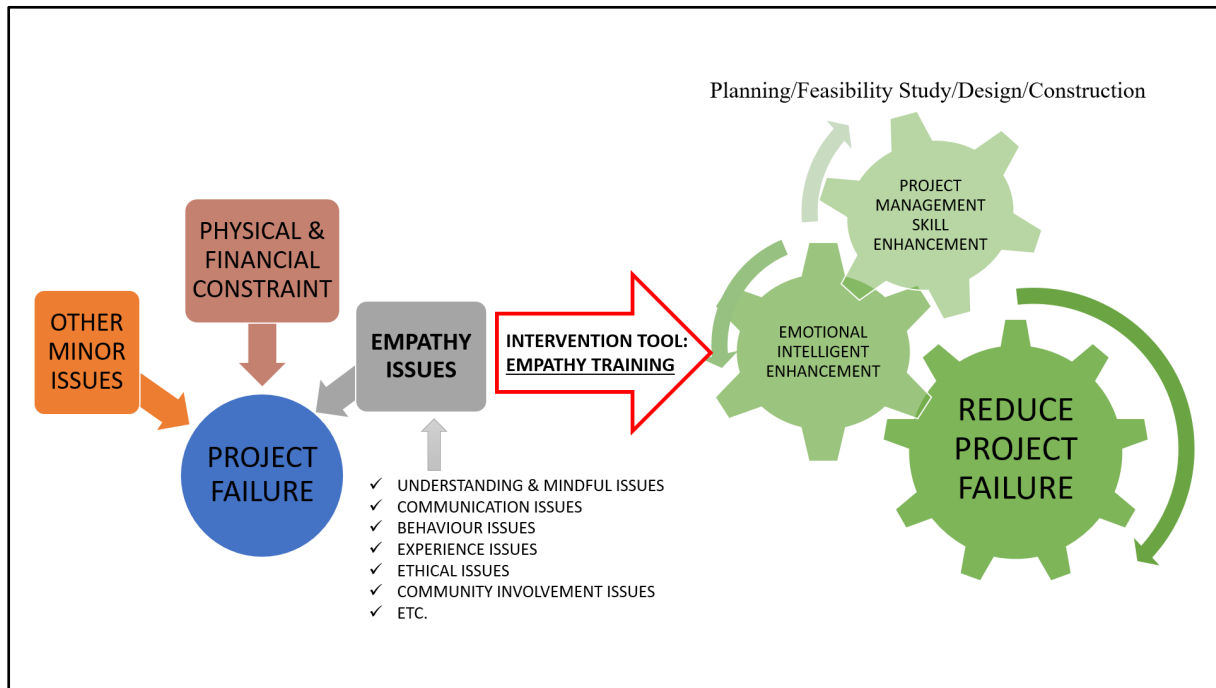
Planning/Feasibility Study/Design/Construction

PHYSICAL & FINANCIAL CONSTRAINT

OTHER MINOR ISSUES

EMPATHY ISSUES

INTERVENTION TOOL: EMPATHY TRAINING

PROJECT MANAGEMENT SKILL ENHANCEMENT

EMOTIONAL INTELLIGENT ENHANCEMENT

REDUCE PROJECT FAILURE

PROJECT FAILURE

✓ UNDERSTANDING & MINDFUL ISSUES
✓ COMMUNICATION ISSUES
✓ BEHAVIOUR ISSUES
✓ EXPERIENCE ISSUES
✓ ETHICAL ISSUES
✓ COMMUNITY INVOLVEMENT ISSUES
✓ ETC.